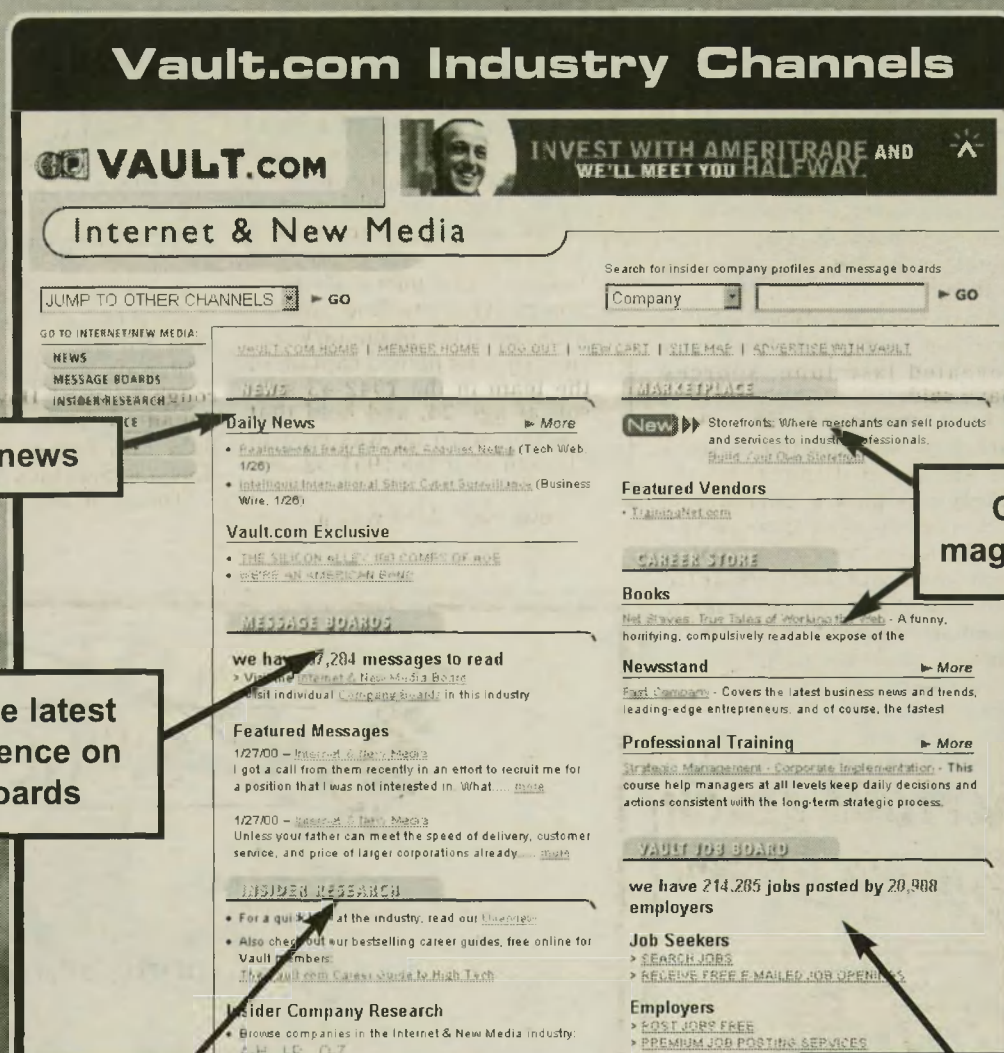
Vault.com Industry Channels

VAULT.COM

INVEST WITH AMERITRADE AND WE'LL MEET YOU HALFWAY.

Internet & New Media

Search for insider company profiles and message boards

JUMP TO OTHER CHANNELS ► GO

Company ► GO

GO TO INTERNET/NEW MEDIA:
NEWS
MESSAGE BOARDS
INSIDER RESEARCH
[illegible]CE

VAULT.COM HOME | MEMBER HOME | LOG OUT | VIEW CART | SITE MAP | ADVERTISE WITH VAULT

NEWS

Daily News ► More

• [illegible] (Tech Web 1/26)
• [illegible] (Business Wire, 1/26)

Vault.com Exclusive
• THE SILICON ALLEY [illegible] OF AGE
• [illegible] AN AMERICAN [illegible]

MESSAGE BOARDS

we have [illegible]7,284 messages to read
> View the Internet & New Media Board
> Visit individual Company Boards in this industry

Featured Messages
1/27/00 – Internet & New Media
I got a call from them recently in an effort to recruit me for a position that I was not interested in. What.... more

1/27/00 – Internet & New Media
Unless your father can meet the speed of delivery, customer service, and price of larger corporations already.... more

INSIDER RESEARCH
• For a quick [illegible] at the industry, read our Overview
• Also check out our bestselling career guides, free online for Vault members:
The Vault.com Career Guide to High Tech

Insider Company Research
• Browse companies in the Internet & New Media industry:
A-H, I-P, Q-Z

MARKETPLACE

New Storefronts: Where merchants can sell products and services to industry professionals.
Build Your Own Storefront

Featured Vendors
• TrainingNet.com

CAREER STORE

Books
Net Slaves: True Tales of Working the Web - A funny, horrifying, compulsively readable expose of the

Newsstand ► More
Fast Company - Covers the latest business news and trends, leading-edge entrepreneurs, and of course, the fastest

Professional Training ► More
Strategic Management - Corporate Implementation - This course help managers at all levels keep daily decisions and actions consistent with the long-term strategic process.

VAULT JOB BOARD

we have 214,285 jobs posted by 20,908 employers

Job Seekers
> SEARCH JOBS
> RECEIVE FREE E-MAILED JOB OPENINGS

Employers
> POST JOBS FREE
> PREMIUM JOB POSTING SERVICES

news

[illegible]e latest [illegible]ence on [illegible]oards

C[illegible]
mag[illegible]